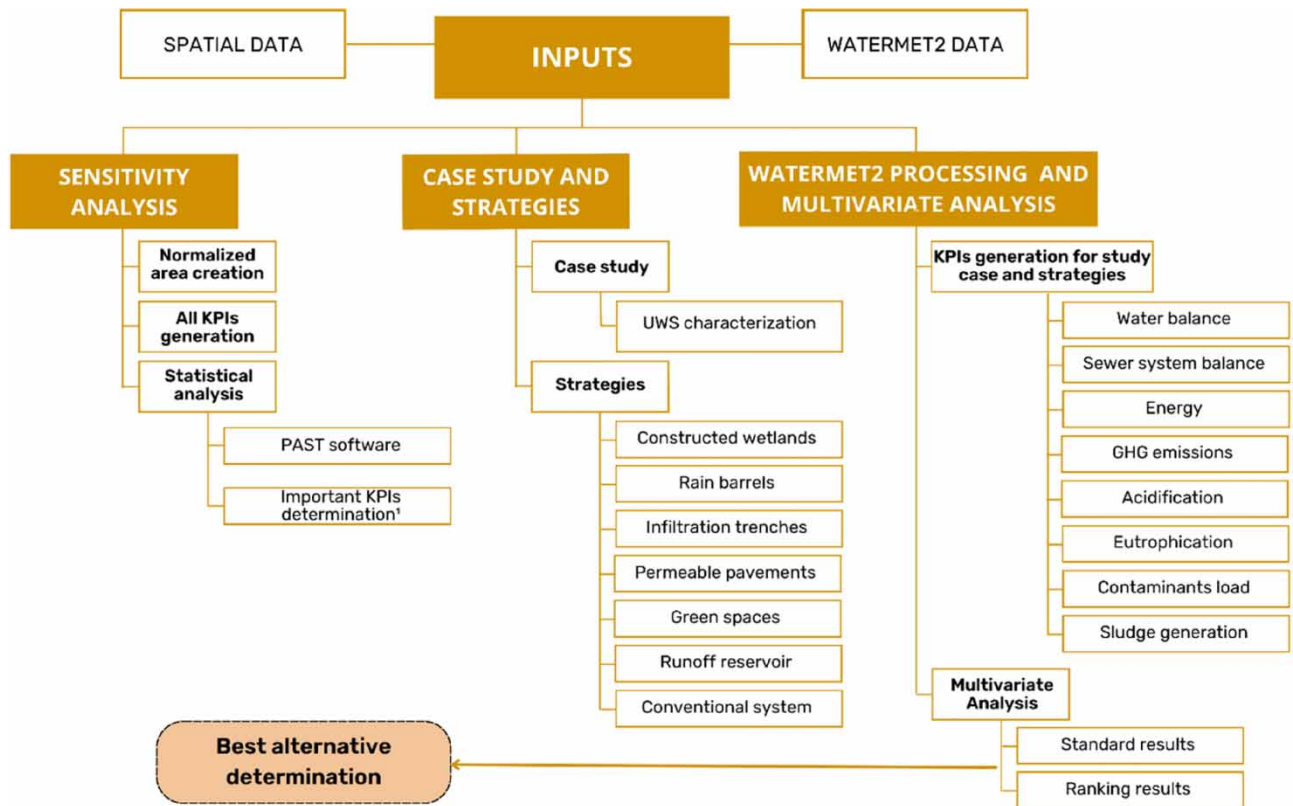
SPATIAL DATA

INPUTS

WATERMET2 DATA

SENSITIVITY ANALYSIS

Normalized area creation

All KPIs generation

Statistical analysis

PAST software

Important KPIs determination¹

CASE STUDY AND STRATEGIES

Case study

UWS characterization

Strategies

Constructed wetlands

Rain barrels

Infiltration trenches

Permeable pavements

Green spaces

Runoff reservoir

Conventional system

WATERMET2 PROCESSING AND MULTIVARIATE ANALYSIS

KPIs generation for study case and strategies

Water balance

Sewer system balance

Energy

GHG emissions

Acidification

Eutrophication

Contaminants load

Sludge generation

Multivariate Analysis

Standard results

Ranking results

Best alternative determination